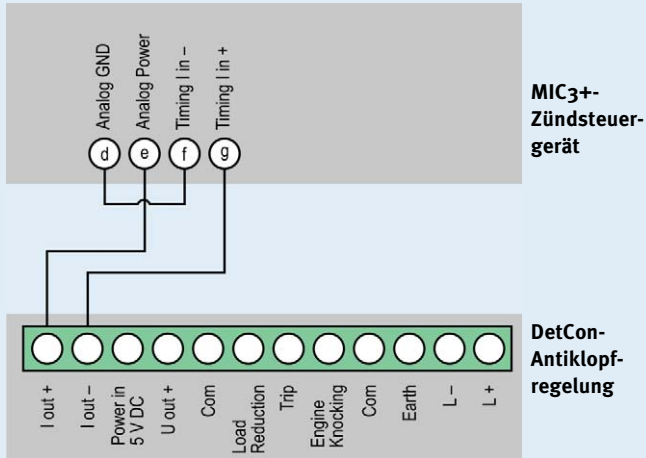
Analog GND
Analog Power
Timing I in –
Timing I in +

d
e
f
g

MIC3+-Zündsteuergerät

DetCon-Antiklopfregelung

I out +
I out –
Power in 5 V DC
U out +
Com
Load Reduction
Trip
Engine Knocking
Com
Earth
L –
L +